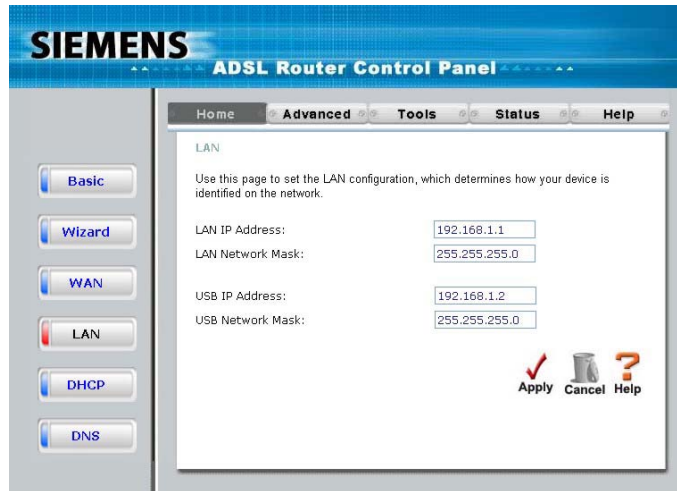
SIEMENS

ADSL Router Control Panel

Home | Advanced | Tools | Status | Help

Basic

Wizard

WAN

LAN

DHCP

DNS

LAN

Use this page to set the LAN configuration, which determines how your device is identified on the network.

LAN IP Address: 192.168.1.1

LAN Network Mask: 255.255.255.0

USB IP Address: 192.168.1.2

USB Network Mask: 255.255.255.0

Apply Cancel Help